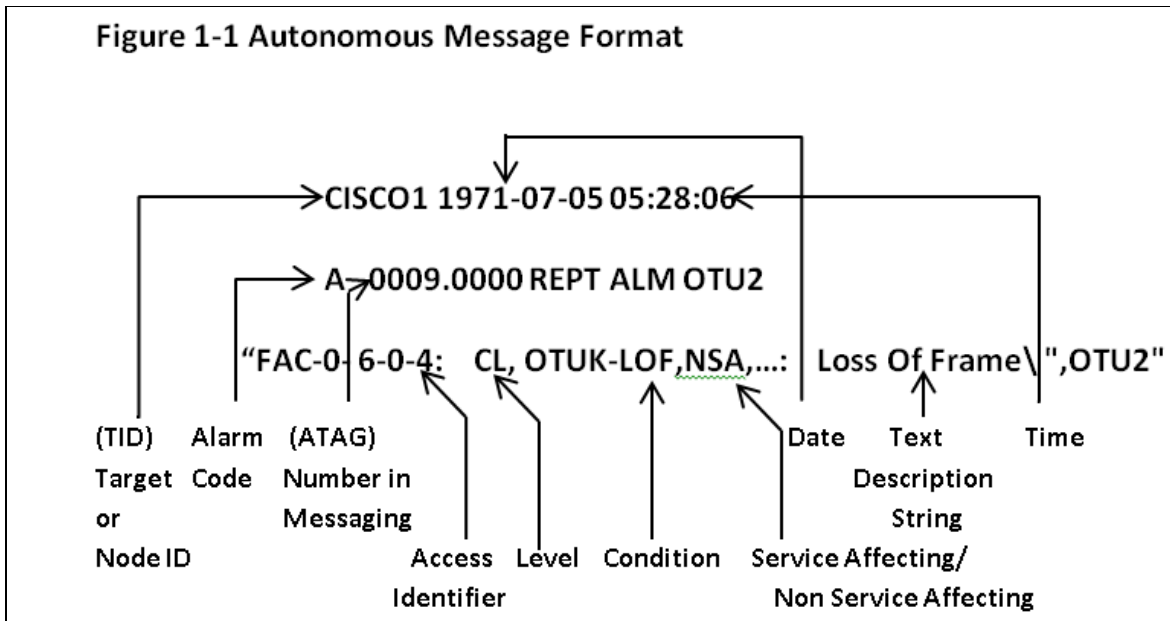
Figure 1-1 Autonomous Message Format

CISCO1 1971-07-05 05:28:06

A 0009.0000 REPT ALM OTU2

"FAC-0- 6-0-4: CL, OTUK-LOF,NSA,...: Loss Of Frame\ ",OTU2"

(TID) Target or Node ID

Alarm Code

(ATAG) Number in Messaging

Access Identifier

Level

Condition

Service Affecting/ Non Service Affecting

Date

Text Description String

Time